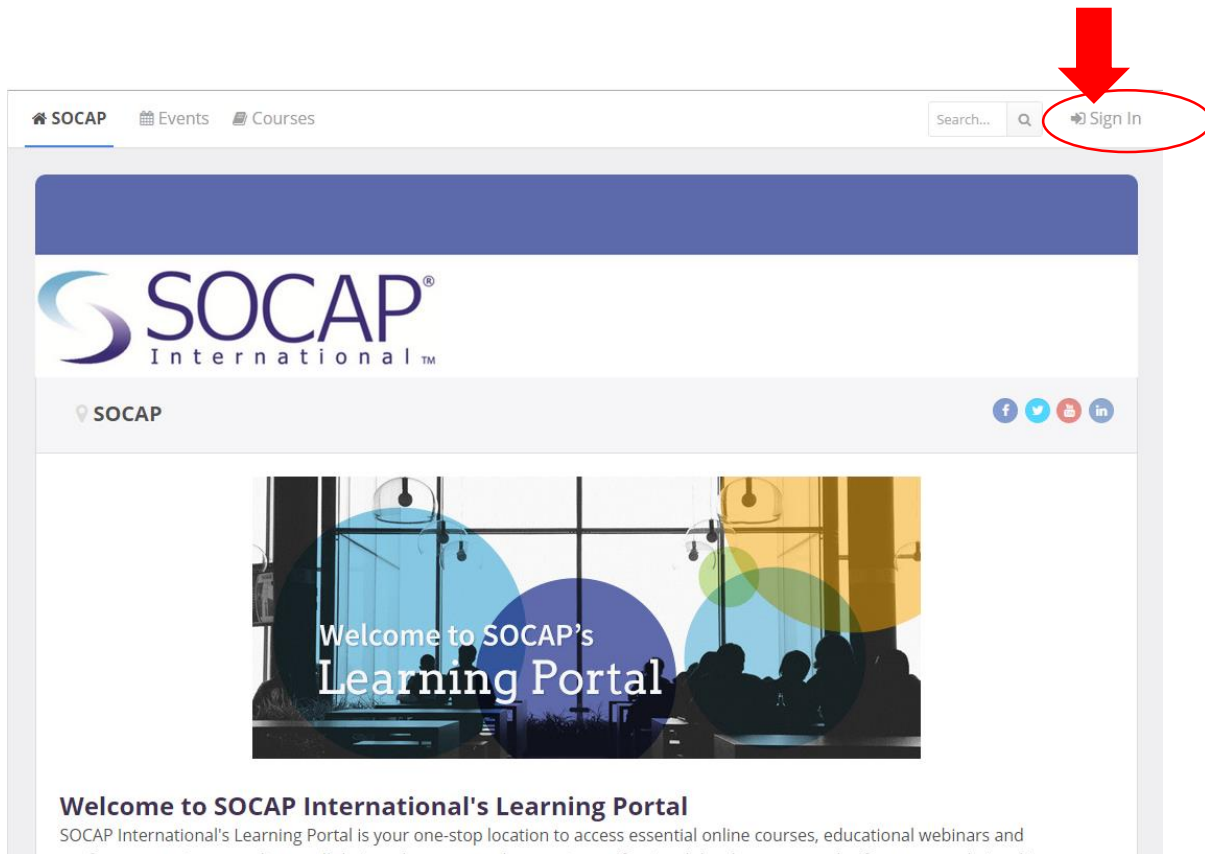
SOCAP Events Courses

Search...

Sign In

SOCAP® International™

SOCAP

Welcome to SOCAP's Learning Portal

Welcome to SOCAP International's Learning Portal

SOCAP International's Learning Portal is your one-stop location to access essential online courses, educational webinars and